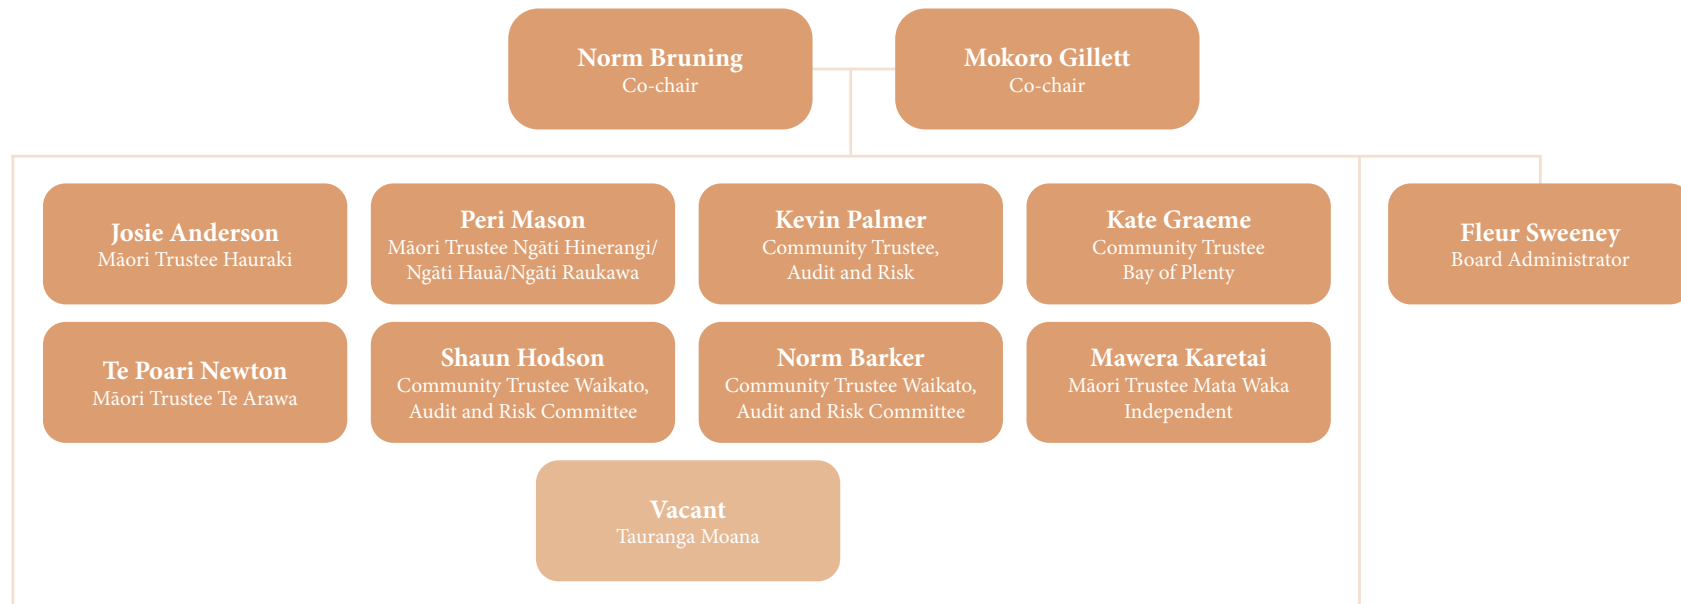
Norm Bruning
Co-chair

Mokoro Gillett
Co-chair

Josie Anderson
Māori Trustee Hauraki

Peri Mason
Māori Trustee Ngāti Hinerangi/ Ngāti Hauā/Ngāti Raukawa

Kevin Palmer
Community Trustee, Audit and Risk

Kate Graeme
Community Trustee Bay of Plenty

Fleur Sweeney
Board Administrator

Te Poari Newton
Māori Trustee Te Arawa

Shaun Hodson
Community Trustee Waikato, Audit and Risk Committee

Norm Barker
Community Trustee Waikato, Audit and Risk Committee

Mawera Karetai
Māori Trustee Mata Waka Independent

Vacant
Tauranga Moana